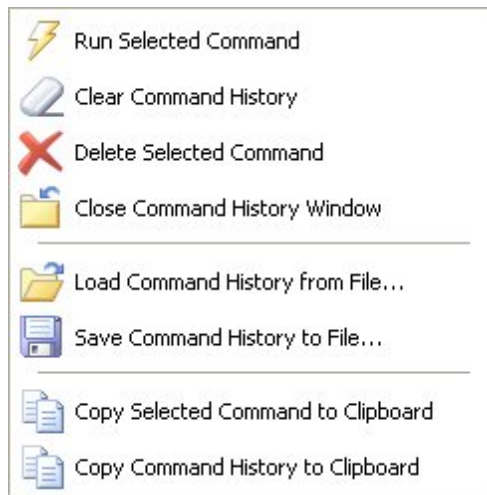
Run Selected Command
Clear Command History
Delete Selected Command
Close Command History Window

Load Command History from File...
Save Command History to File...

Copy Selected Command to Clipboard
Copy Command History to Clipboard